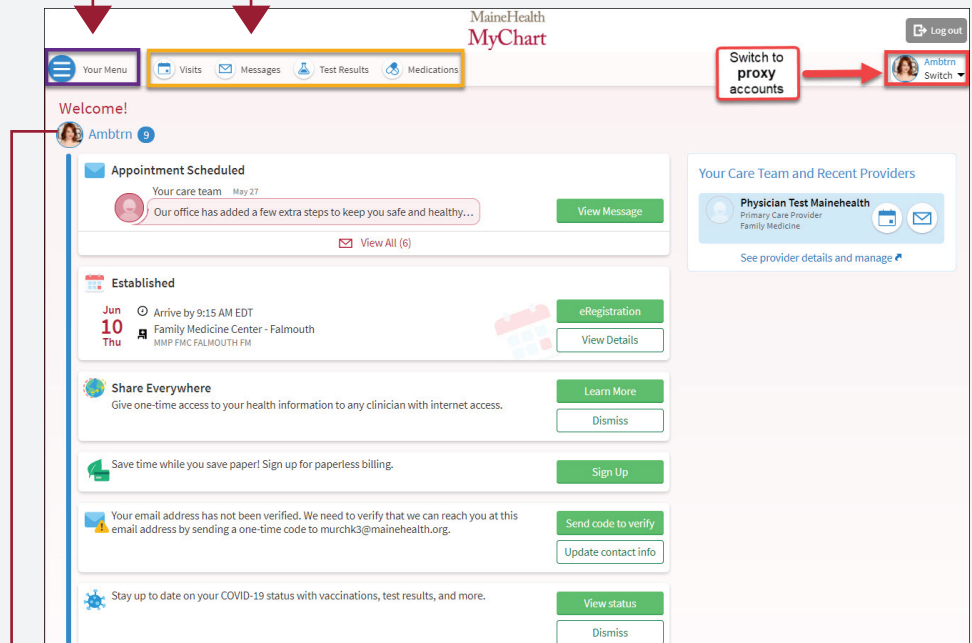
MaineHealth
MyChart

Log out

Your Menu

Visits Messages Test Results Medications

Switch to **proxy** accounts

Ambtrn
Switch

Welcome!

Ambtrn 9

Appointment Scheduled

Your care team May 27

Our office has added a few extra steps to keep you safe and healthy...

View Message

View All (6)

Established

Jun
10
Thu

Arrive by 9:15 AM EDT

Family Medicine Center - Falmouth

MMP FMC FALMOUTH FM

eRegistration

View Details

Share Everywhere

Give one-time access to your health information to any clinician with internet access.

Learn More

Dismiss

Save time while you save paper! Sign up for paperless billing.

Sign Up

Your email address has not been verified. We need to verify that we can reach you at this email address by sending a one-time code to murchk3@mainehealth.org.

Send code to verify

Update contact info

Stay up to date on your COVID-19 status with vaccinations, test results, and more.

View status

Dismiss

Your Care Team and Recent Providers

Physician Test Mainehealth
Primary Care Provider
Family Medicine

See provider details and manage